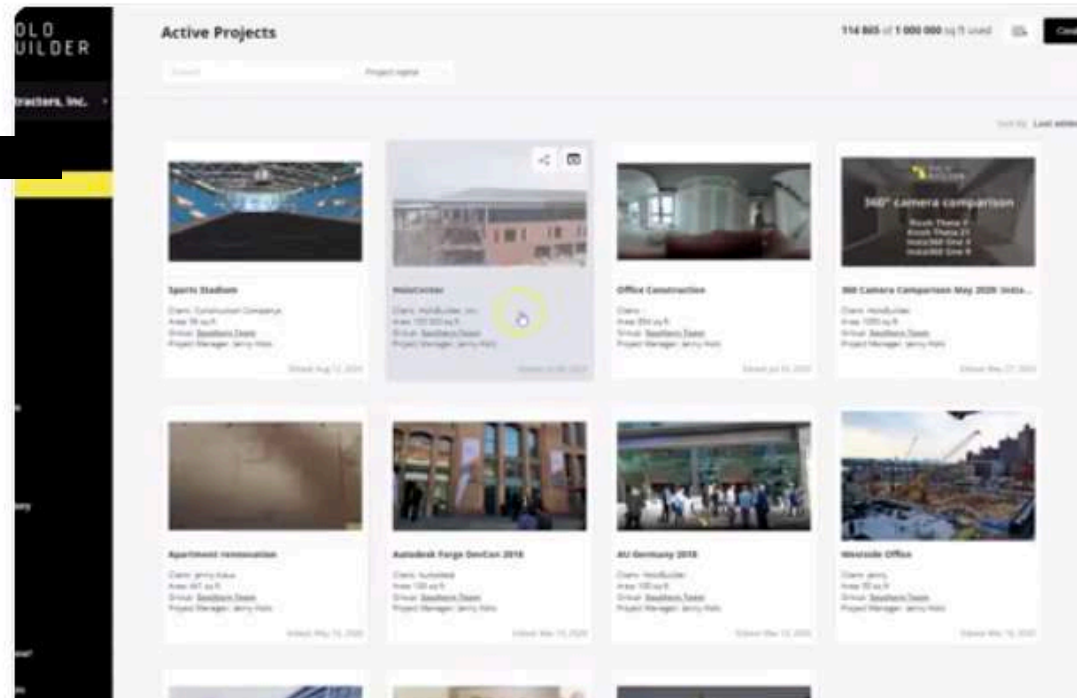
OLO
UILDER

tractors, Inc.

Active Projects

114 865 of 1 000 000 sq ft used

Search

Project name

Sort by Last edited

Sports Stadium

Client: Construction Company
Area: 90 sq ft
Group: Southern Team
Project Manager: Jenny Holo

Edited Aug 12, 2020

HoloCenter

Client: HoloBuilder, Inc.
Area: 100 000 sq ft
Group: Southern Team
Project Manager: Jenny Holo

Office Construction

Client:
Area: 850 sq ft
Group: Southern Team
Project Manager: Jenny Holo

Edited Jul 10, 2020

360° camera comparison

360 Camera Comparison May 2020 Insta...

Client: HoloBuilder
Area: 1000 sq ft
Group: Southern Team
Project Manager: Jenny Holo

Edited May 27, 2020

Apartment renovation

Client: Jenny Kaus
Area: 647 sq ft
Group: Southern Team
Project Manager: Jenny Holo

Edited May 19, 2020

Autodesk Forge DevCon 2018

Client: Autodesk
Area: 100 sq ft
Group: Southern Team
Project Manager: Jenny Holo

Edited Mar 19, 2020

AU Germany 2018

Client: HoloBuilder
Area: 100 sq ft
Group: Southern Team
Project Manager: Jenny Holo

Edited Mar 19, 2020

Westside Office

Client: Jenny
Area: 100 sq ft
Group: Southern Team
Project Manager: Jenny Holo

Edited Mar 16, 2020